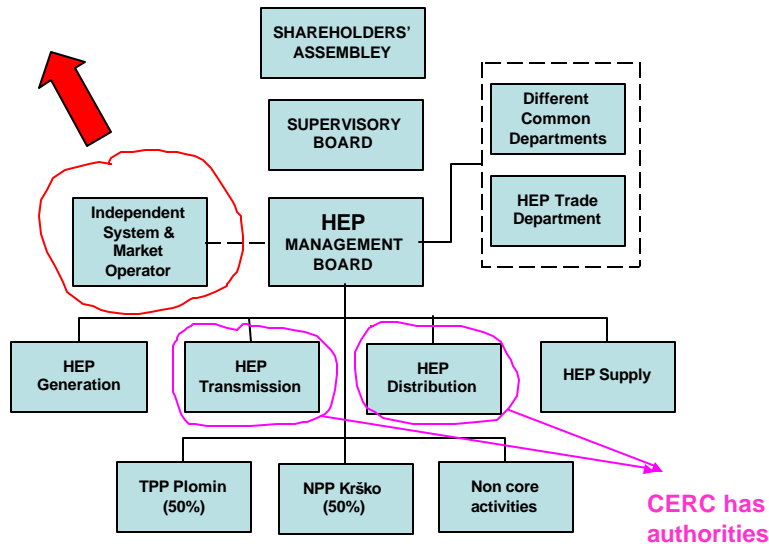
SHAREHOLDERS' ASSEMBLEY

SUPERVISORY BOARD

Different Common Departments

HEP Trade Department

Independent System & Market Operator

HEP MANAGEMENT BOARD

HEP Generation

HEP Transmission

HEP Distribution

HEP Supply

TPP Plomin (50%)

NPP Krško (50%)

Non core activities

CERC has authorities